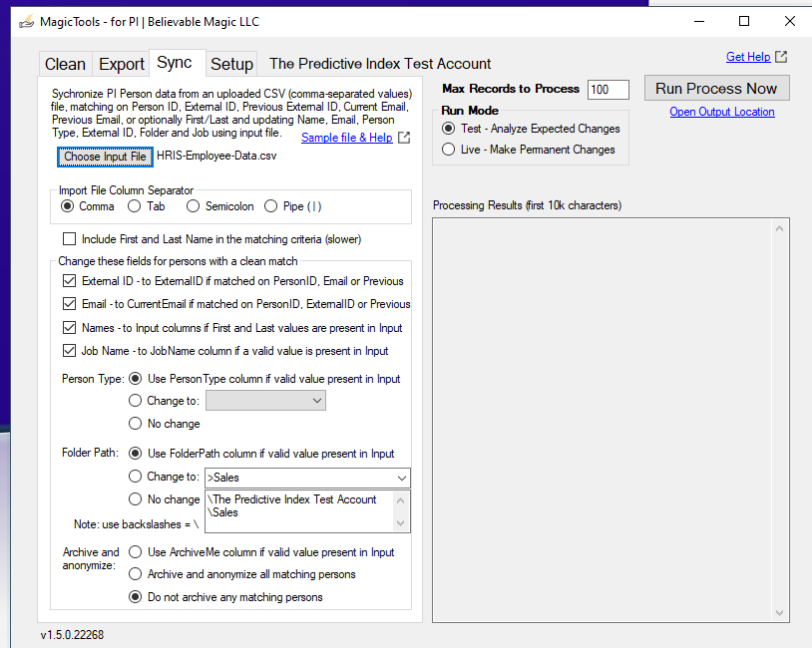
MagicTools - for PI | Believable Magic LLC

Clean Export Sync Setup The Predictive Index Test Account

Get Help

Sychronize PI Person data from an uploaded CSV (comma-separated values) file, matching on Person ID, External ID, Previous External ID, Current Email, Previous Email, or optionally First/Last and updating Name, Email, Person Type, External ID, Folder and Job using input file. Sample file & Help

Choose Input File HRIS-Employee-Data.csv

Import File Column Separator
Comma Tab Semicolon Pipe ( | )

Include First and Last Name in the matching criteria (slower)

Change these fields for persons with a clean match
External ID - to ExternalID if matched on PersonID, Email or Previous
Email - to CurrentEmail if matched on PersonID, ExternalID or Previous
Names - to Input columns if First and Last values are present in Input
Job Name - to JobName column if a valid value is present in Input

Person Type: Use PersonType column if valid value present in Input
Change to:
No change

Folder Path: Use FolderPath column if valid value present in Input
Change to: >Sales
No change \The Predictive Index Test Account \Sales
Note: use backslashes = \

Archive and anonymize: Use ArchiveMe column if valid value present in Input
Archive and anonymize all matching persons
Do not archive any matching persons

Max Records to Process 100
Run Process Now
Open Output Location
Run Mode
Test - Analyze Expected Changes
Live - Make Permanent Changes

Processing Results (first 10k characters)

v1.5.0.22268